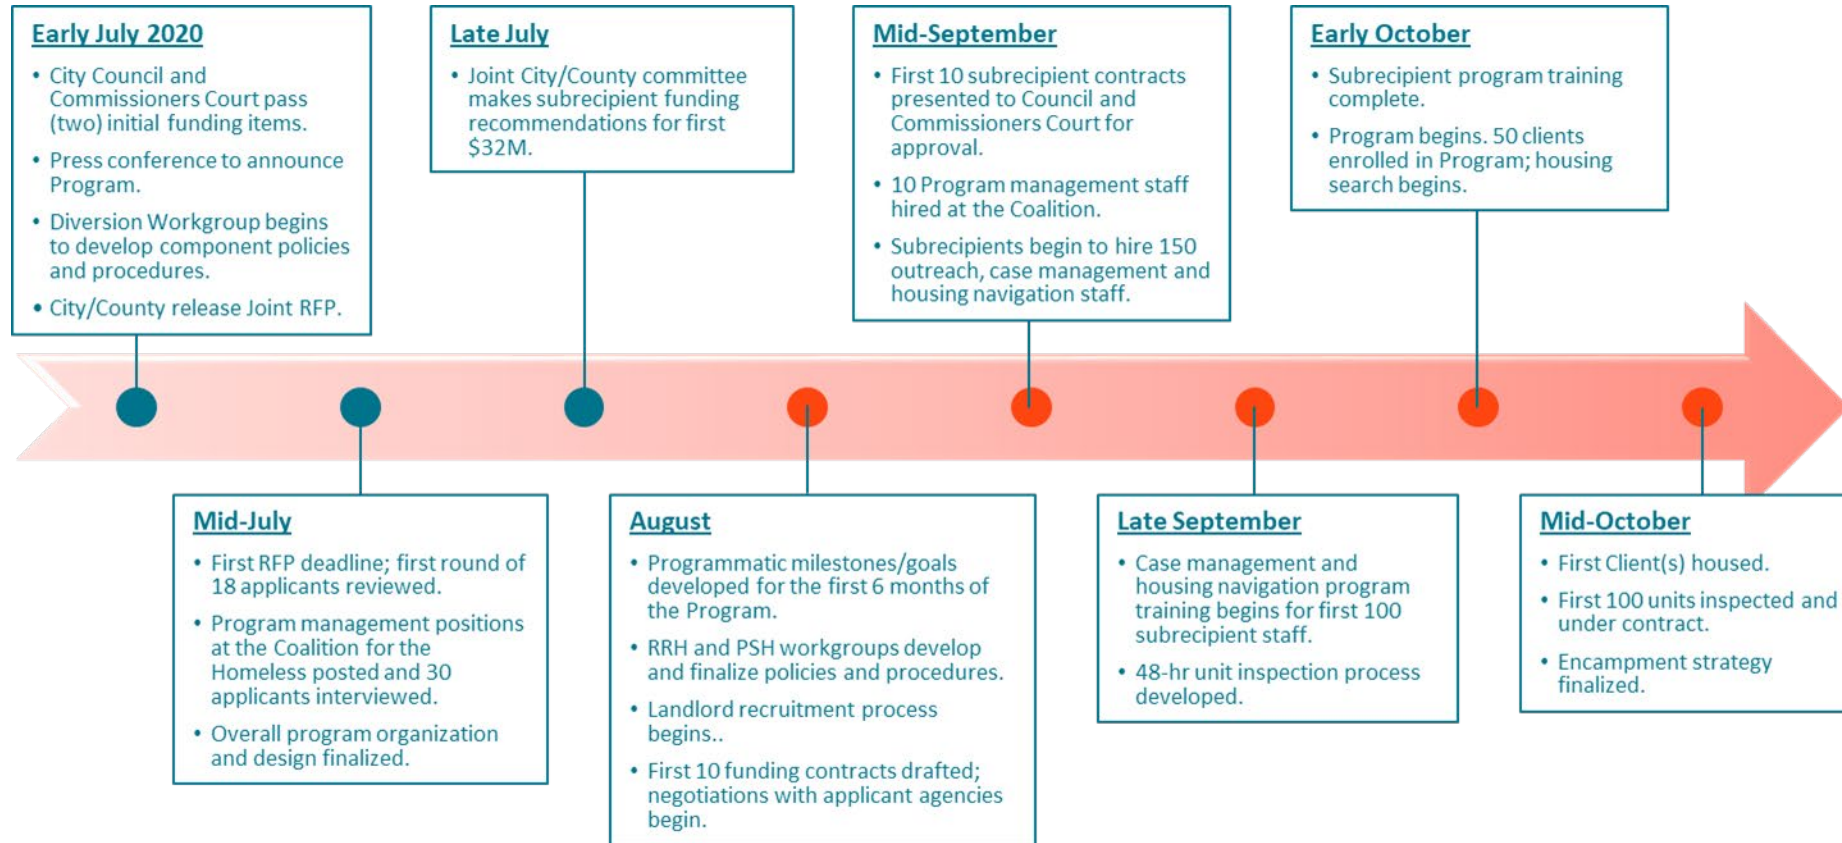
Early July 2020

- City Council and Commissioners Court pass (two) initial funding items.
- Press conference to announce Program.
- Diversion Workgroup begins to develop component policies and procedures.
- City/County release Joint RFP.

Mid-July

- First RFP deadline; first round of 18 applicants reviewed.
- Program management positions at the Coalition for the Homeless posted and 30 applicants interviewed.
- Overall program organization and design finalized.

Late July

- Joint City/County committee makes subrecipient funding recommendations for first $32M.

August

- Programmatic milestones/goals developed for the first 6 months of the Program.
- RRH and PSH workgroups develop and finalize policies and procedures.
- Landlord recruitment process begins..
- First 10 funding contracts drafted; negotiations with applicant agencies begin.

Mid-September

- First 10 subrecipient contracts presented to Council and Commissioners Court for approval.
- 10 Program management staff hired at the Coalition.
- Subrecipients begin to hire 150 outreach, case management and housing navigation staff.

Late September

- Case management and housing navigation program training begins for first 100 subrecipient staff.
- 48-hr unit inspection process developed.

Early October

- Subrecipient program training complete.
- Program begins. 50 clients enrolled in Program; housing search begins.

Mid-October

- First Client(s) housed.
- First 100 units inspected and under contract.
- Encampment strategy finalized.